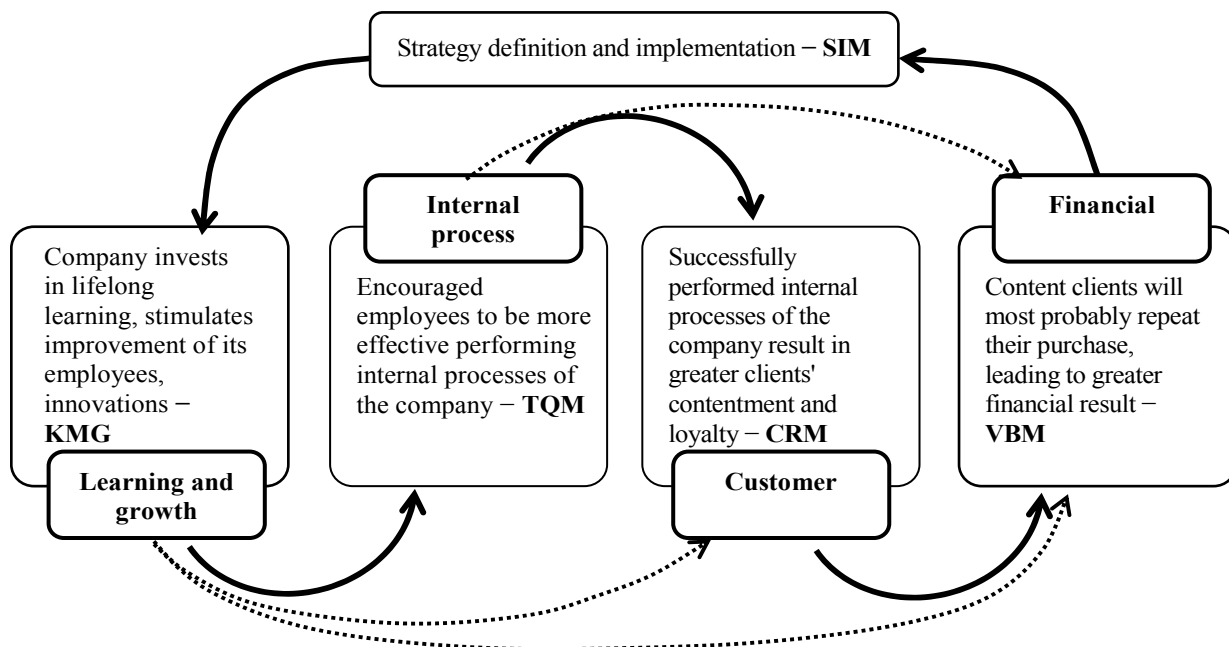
Strategy definition and implementation − **SIM**

Company invests in lifelong learning, stimulates improvement of its employees, innovations − **KMG**

**Learning and growth**

**Internal process**

Encouraged employees to be more effective performing internal processes of the company − **TQM**

Successfully performed internal processes of the company result in greater clients' contentment and loyalty − **CRM**

**Customer**

**Financial**

Content clients will most probably repeat their purchase, leading to greater financial result − **VBM**